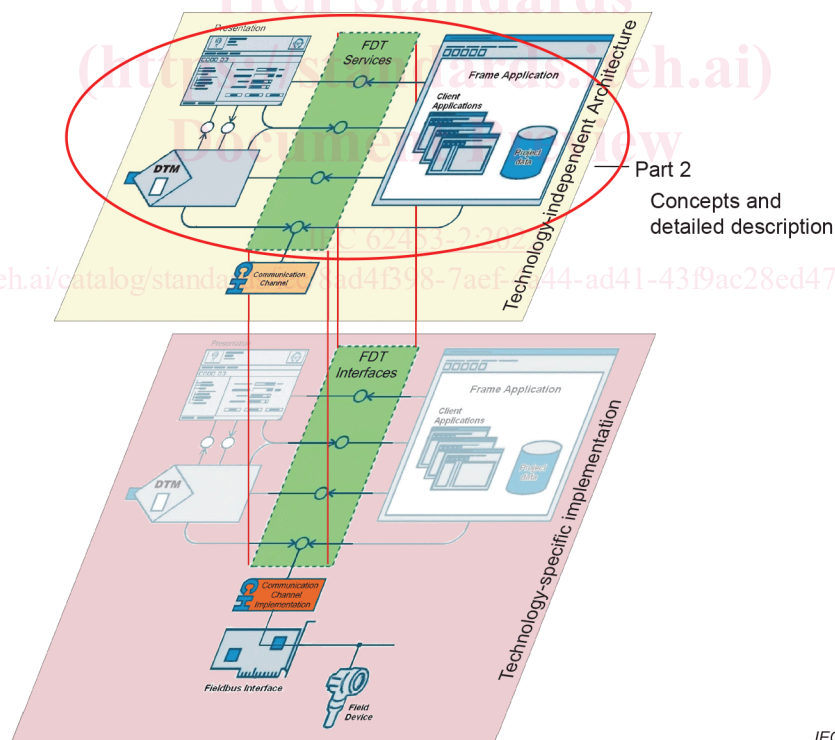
iTeh Standards
(https://standards.iteh.ai)
Document Preview

IEC 62453-2:202

https://standards.iteh.ai/catalog/standards/iec/8ad4f398-7aef-4a44-ad41-43f9ac28ed47

Presentation

FDT Services

Frame Application

Client Applications

Project data

DTM

Communication Channel

Technology-independent Architecture

Part 2

Concepts and detailed description

Presentation

FDT Interfaces

Frame Application

Client Applications

Project data

DTM

Communication Channel Implementation

Fieldbus Interface

Field Device

Technology-specific implementation

IEC